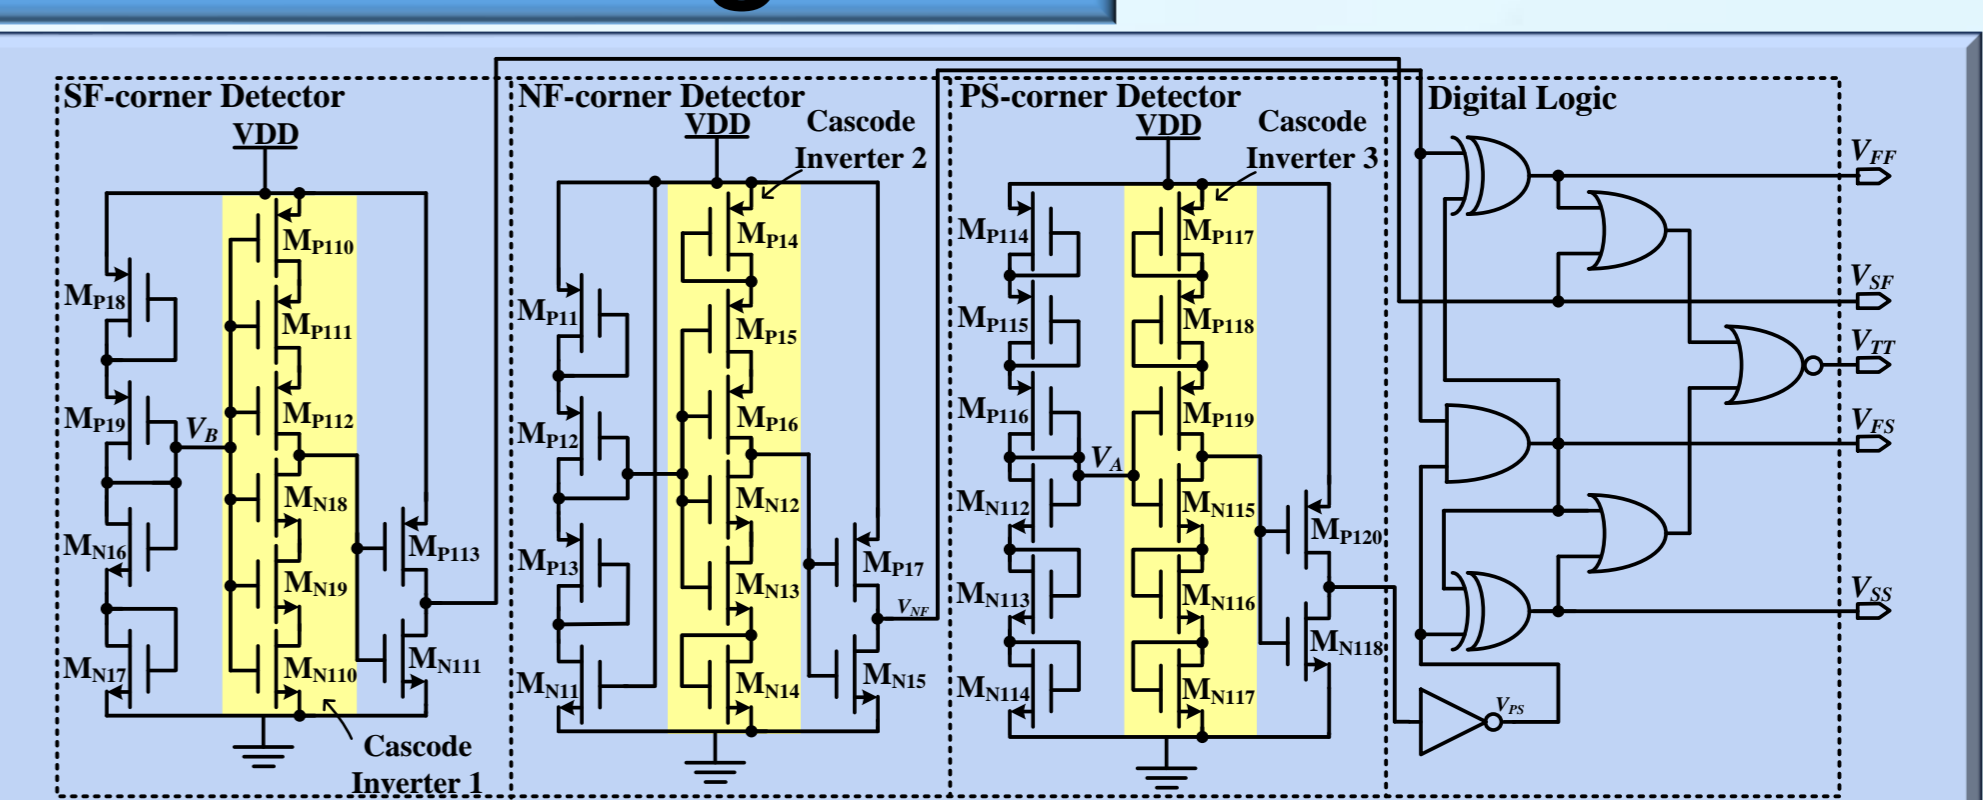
SF-corner Detector

VDD

$M_{P110}$

$M_{P18}$

$M_{P111}$

$M_{P112}$

$M_{P19}$

$V_B$

$M_{N18}$

$M_{N16}$

$M_{P113}$

$M_{N19}$

$M_{N17}$

$M_{N110}$

$M_{N111}$

Cascode Inverter 1

NF-corner Detector

VDD

Cascode Inverter 2

$M_{P14}$

$M_{P11}$

$M_{P15}$

$M_{P12}$

$M_{P16}$

$M_{N12}$

$M_{P13}$

$M_{P17}$

$M_{N13}$

$V_{NF}$

$M_{N11}$

$M_{N14}$

$M_{N15}$

PS-corner Detector

VDD

Cascode Inverter 3

$M_{P114}$

$M_{P117}$

$M_{P115}$

$M_{P118}$

$M_{P116}$

$M_{P119}$

$V_A$

$M_{N112}$

$M_{N115}$

$M_{P120}$

$M_{N113}$

$M_{N116}$

$M_{N118}$

$M_{N114}$

$M_{N117}$

Digital Logic

$V_{FF}$

$V_{SF}$

$V_{TT}$

$V_{FS}$

$V_{SS}$

$V_{PS}$